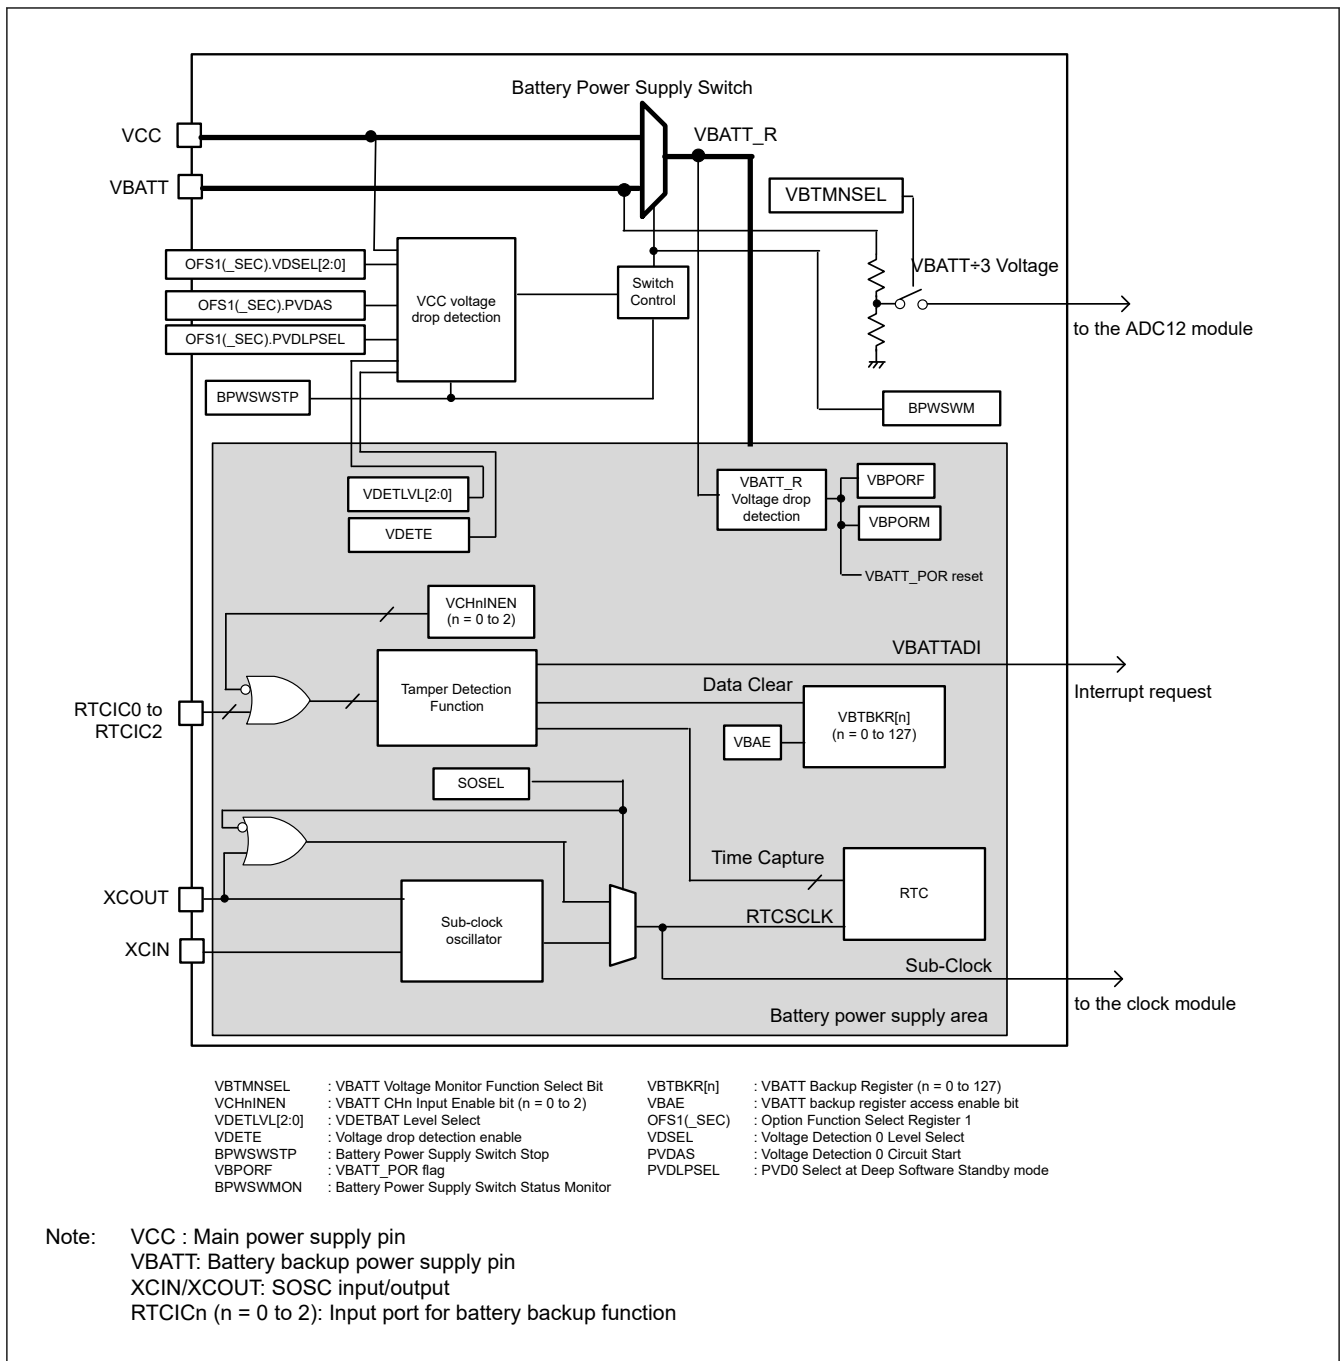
Battery Power Supply Switch

VCC

VBATT

VBATT_R

VBTMNSEL

VBATT÷3 Voltage

to the ADC12 module

OFS1(_SEC).VDSEL[2:0]

OFS1(_SEC).PVDAS

OFS1(_SEC).PVDLPSEL

VCC voltage drop detection

Switch Control

BPWSWSTP

BPWSWM

VDETLVL[2:0]

VDETE

VBATT_R Voltage drop detection

VBPORF

VBPORM

VBATT_POR reset

VCHnINEN (n = 0 to 2)

VBATTADI

Interrupt request

RTCIC0 to RTCIC2

Tamper Detection Function

Data Clear

VBTBKR[n] (n = 0 to 127)

VBAE

SOSEL

Time Capture

RTC

XCOUT

XCIN

Sub-clock oscillator

RTCSCLK

Sub-Clock

to the clock module

Battery power supply area

VBTMNSEL : VBATT Voltage Monitor Function Select Bit
VCHnINEN : VBATT CHn Input Enable bit (n = 0 to 2)
VDETLVL[2:0] : VDETBAT Level Select
VDETE : Voltage drop detection enable
BPWSWSTP : Battery Power Supply Switch Stop
VBPORF : VBATT_POR flag
BPWSWMON : Battery Power Supply Switch Status Monitor

VBTBKR[n] : VBATT Backup Register (n = 0 to 127)
VBAE : VBATT backup register access enable bit
OFS1(_SEC) : Option Function Select Register 1
VDSEL : Voltage Detection 0 Level Select
PVDAS : Voltage Detection 0 Circuit Start
PVDLPSEL : PVD0 Select at Deep Software Standby mode

Note: VCC : Main power supply pin
VBATT: Battery backup power supply pin
XCIN/XCOUT: SOSC input/output
RTCICn (n = 0 to 2): Input port for battery backup function